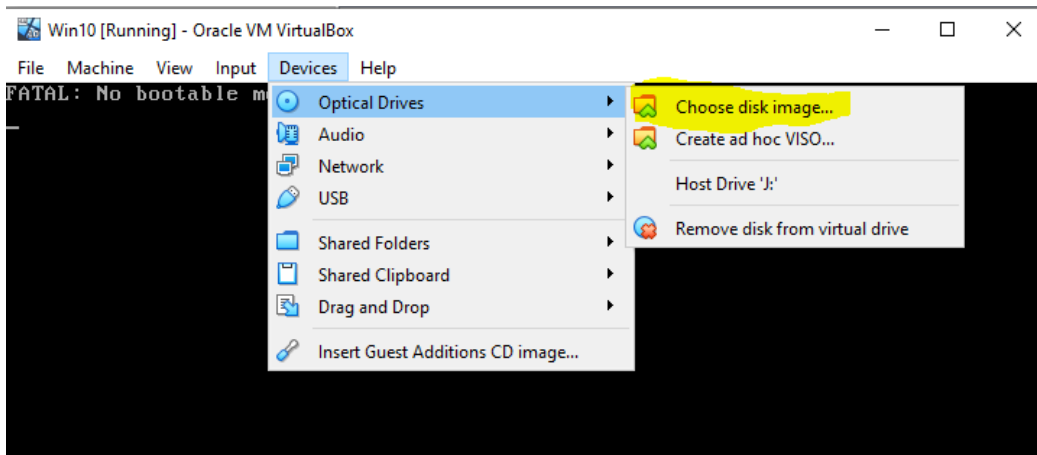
Win10 [Running] - Oracle VM VirtualBox

File Machine View Input Devices Help

FATAL: No bootable m

Optical Drives
Audio
Network
USB
Shared Folders
Shared Clipboard
Drag and Drop
Insert Guest Additions CD image...

Choose disk image...
Create ad hoc VISO...
Host Drive 'J:'
Remove disk from virtual drive